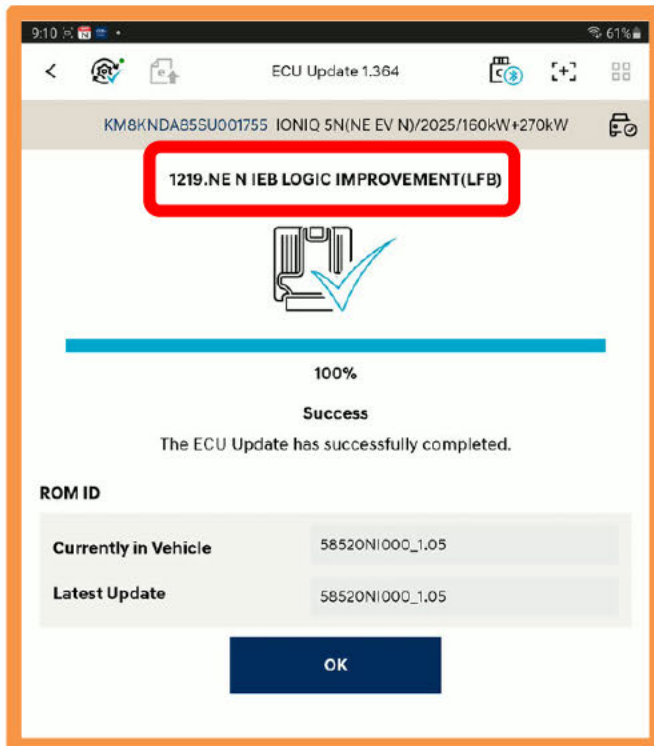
9:10 61%

ECU Update 1.364

KM8KNDA85SU001755 IONIQ 5N(NE EV N)/2025/160kW+270kW

1219.NE N IEB LOGIC IMPROVEMENT(LFB)

100%

Success

The ECU Update has successfully completed.

ROM ID

| Currently in Vehicle | 58520NI000_1.05 |
|---|---|
| Latest Update | 58520NI000_1.05 |

OK